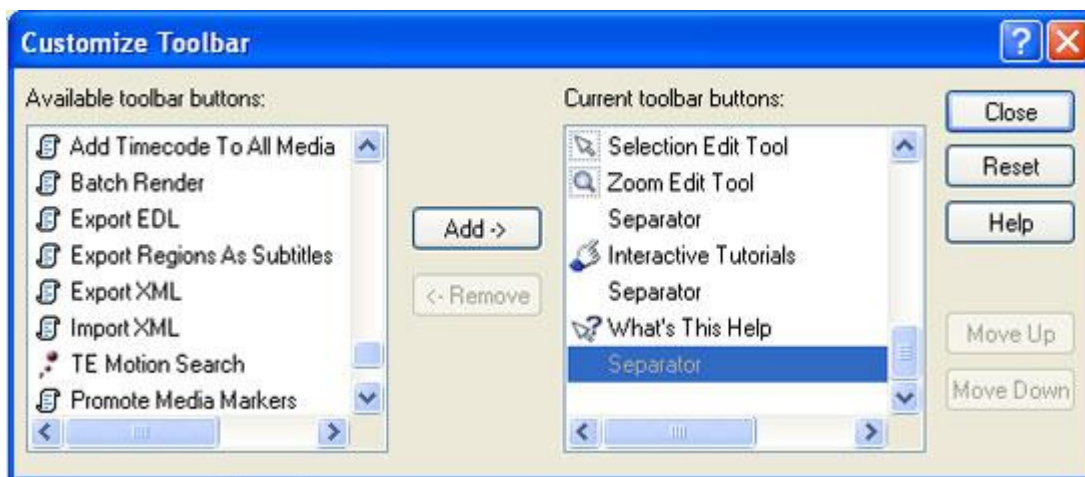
Customize Toolbar

?

Available toolbar buttons:

Add Timecode To All Media
Batch Render
Export EDL
Export Regions As Subtitles
Export XML
Import XML
TE Motion Search
Promote Media Markers

Add ->

<- Remove

Current toolbar buttons:

Selection Edit Tool
Zoom Edit Tool
Separator
Interactive Tutorials
Separator
What's This Help
Separator

Close

Reset

Help

Move Up

Move Down